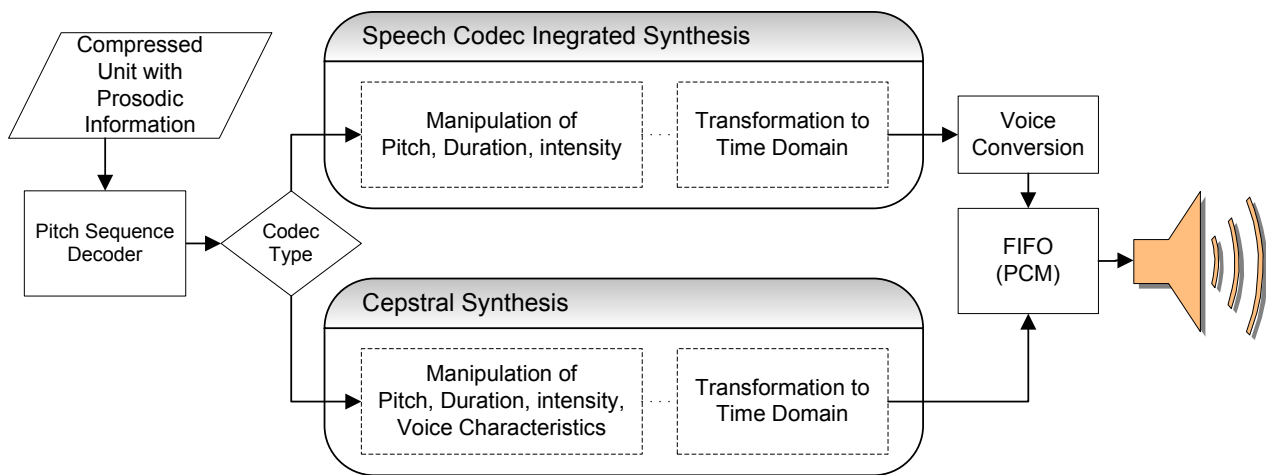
Compressed Unit with Prosodic Information

Pitch Sequence Decoder

Codec Type

Speech Codec Inegrated Synthesis

Manipulation of Pitch, Duration, intensity

Transformation to Time Domain

Voice Conversion

FIFO (PCM)

Cepstral Synthesis

Manipulation of Pitch, Duration, intensity, Voice Characteristics

Transformation to Time Domain